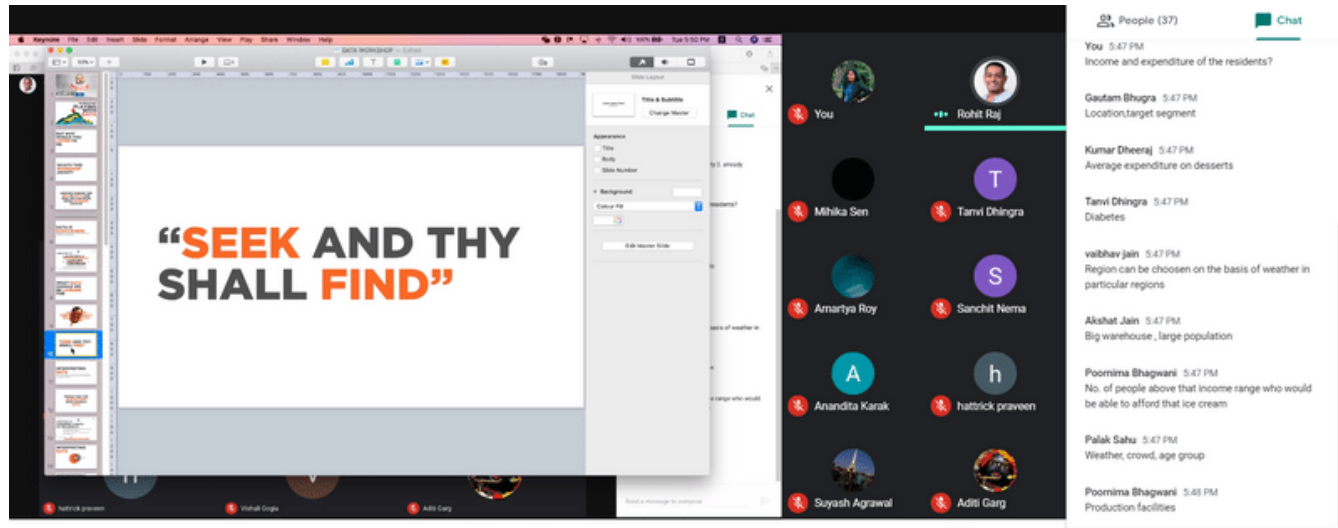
Keynote File Edit Insert Slide Format Arrange View Play Share Window Help

DATA WORKSHOP — Edited

Slide Layout

Title & Subtitle

Change Master

Appearance

Title

Body

Slide Number

Background

Colour Fill

Edit Master Slide

Chat

“SEEK AND THY SHALL FIND”

hattrick praveen

Vishali Gogia

Aditi Garg

Send a message to everyone

You

Rohit Raj

Mihika Sen

Tanvi Dhingra

Amartya Roy

Sanchit Nema

Anandita Karak

hattrick praveen

Suyash Agrawal

Aditi Garg

People (37)

Chat

You 5:47 PM
Income and expenditure of the residents?

Gautam Bhugra 5:47 PM
Location,target segment

Kumar Dheeraj 5:47 PM
Average expenditure on desserts

Tanvi Dhingra 5:47 PM
Diabetes

vaibhav jain 5:47 PM
Region can be choosen on the basis of weather in particular regions

Akshat Jain 5:47 PM
Big warehouse , large population

Poornima Bhagwani 5:47 PM
No. of people above that income range who would be able to afford that ice cream

Palak Sahu 5:47 PM
Weather, crowd, age group

Poornima Bhagwani 5:48 PM
Production facilities